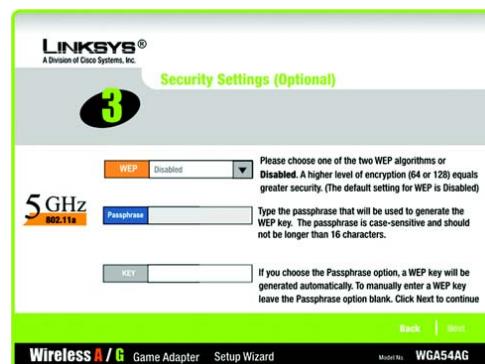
LINKSYS®
A Division of Cisco Systems, Inc.

Security Settings (Optional)

3

5 GHz
802.11a

WEP Disabled

Please choose one of the two WEP algorithms or **Disabled**. A higher level of encryption (64 or 128) equals greater security. (The default setting for WEP is Disabled)

Passphrase

Type the passphrase that will be used to generate the WEP key. The passphrase is case-sensitive and should not be longer than 16 characters.

KEY

If you choose the Passphrase option, a WEP key will be generated automatically. To manually enter a WEP key leave the Passphrase option blank. Click Next to continue

Back | Next

Wireless A / G Game Adapter Setup Wizard Model No. WGA54AG